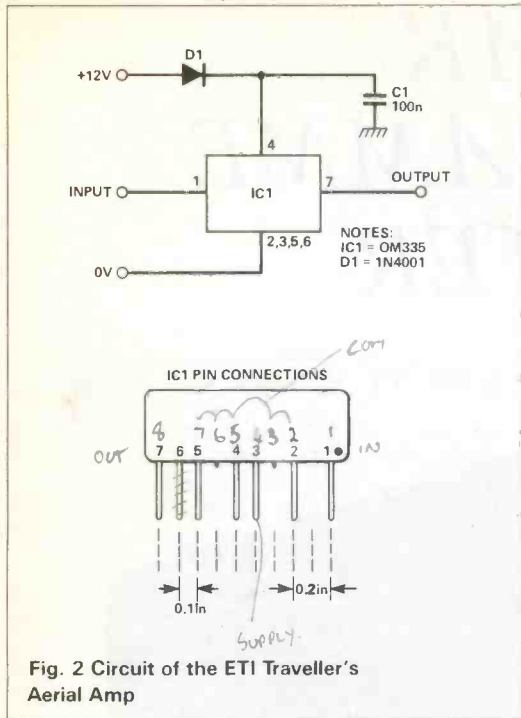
D1
+12V
C1
100n
4
INPUT
1
IC1
7
OUTPUT
2,3,5,6
NOTES:
IC1 = OM335
D1 = 1N4001
0V

COM
IC1 PIN CONNECTIONS
8 7 6 5 4 3 2 1
OUT
7 6 5 4 3 2 1
IN
0.1in
0.2in
SUPPLY

Fig. 2 Circuit of the ETI Traveller's Aerial Amp